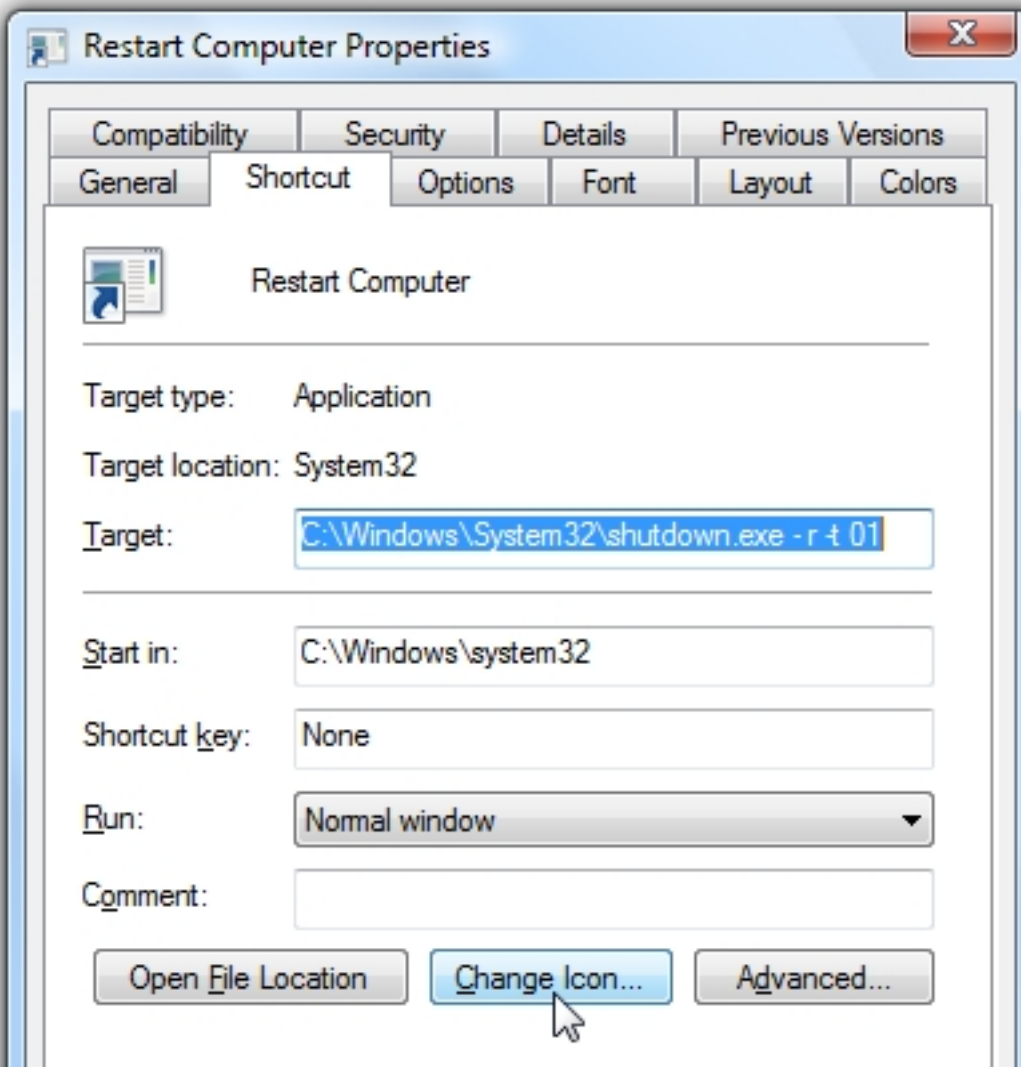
Restart Computer Properties

Compatibility | Security | Details | Previous Versions
General | Shortcut | Options | Font | Layout | Colors

Restart Computer

Target type: Application

Target location: System32

Target: C:\Windows\System32\shutdown.exe - r -t 01

Start in: C:\Windows\system32

Shortcut key: None

Run: Normal window

Comment:

Open File Location | Change Icon... | Advanced...